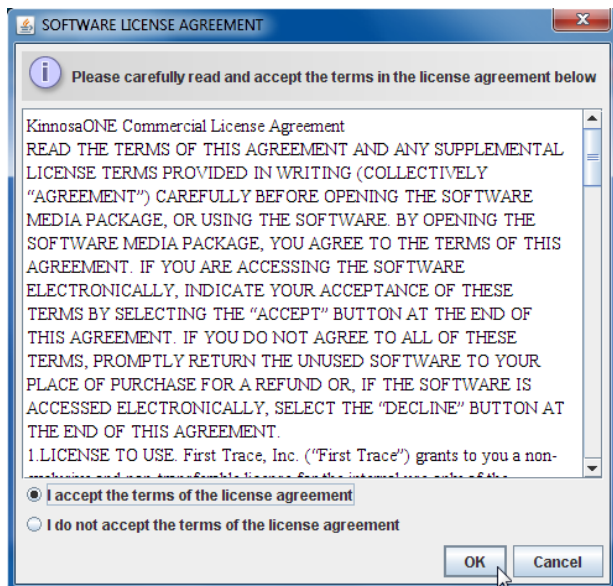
SOFTWARE LICENSE AGREEMENT

Please carefully read and accept the terms in the license agreement below

KinnosaONE Commercial License Agreement
READ THE TERMS OF THIS AGREEMENT AND ANY SUPPLEMENTAL LICENSE TERMS PROVIDED IN WRITING (COLLECTIVELY "AGREEMENT") CAREFULLY BEFORE OPENING THE SOFTWARE MEDIA PACKAGE, OR USING THE SOFTWARE. BY OPENING THE SOFTWARE MEDIA PACKAGE, YOU AGREE TO THE TERMS OF THIS AGREEMENT. IF YOU ARE ACCESSING THE SOFTWARE ELECTRONICALLY, INDICATE YOUR ACCEPTANCE OF THESE TERMS BY SELECTING THE "ACCEPT" BUTTON AT THE END OF THIS AGREEMENT. IF YOU DO NOT AGREE TO ALL OF THESE TERMS, PROMPTLY RETURN THE UNUSED SOFTWARE TO YOUR PLACE OF PURCHASE FOR A REFUND OR, IF THE SOFTWARE IS ACCESSED ELECTRONICALLY, SELECT THE "DECLINE" BUTTON AT THE END OF THIS AGREEMENT.
1.LICENSE TO USE. First Trace, Inc. ("First Trace") grants to you a non-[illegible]

I accept the terms of the license agreement

I do not accept the terms of the license agreement

OK

Cancel